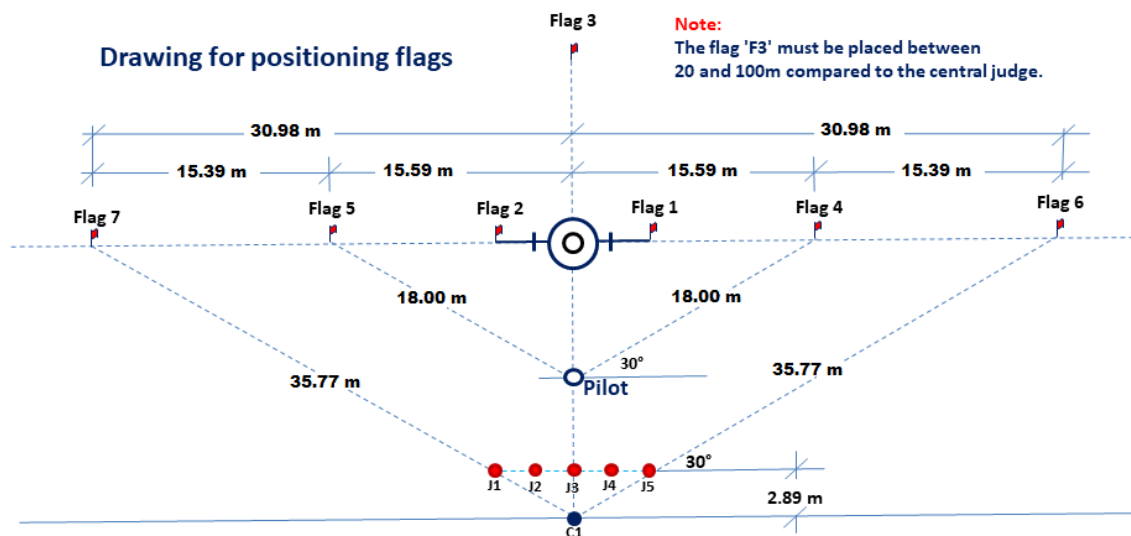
Drawing for positioning flags

Flag 3

Note:
The flag 'F3' must be placed between 20 and 100m compared to the central judge.

30.98 m
30.98 m
15.39 m
15.59 m
15.59 m
15.39 m

Flag 7
Flag 5
Flag 2
Flag 1
Flag 4
Flag 6

18.00 m
18.00 m
30°
35.77 m
Pilot
35.77 m
30°
J1
J2
J3
J4
J5
2.89 m
C1